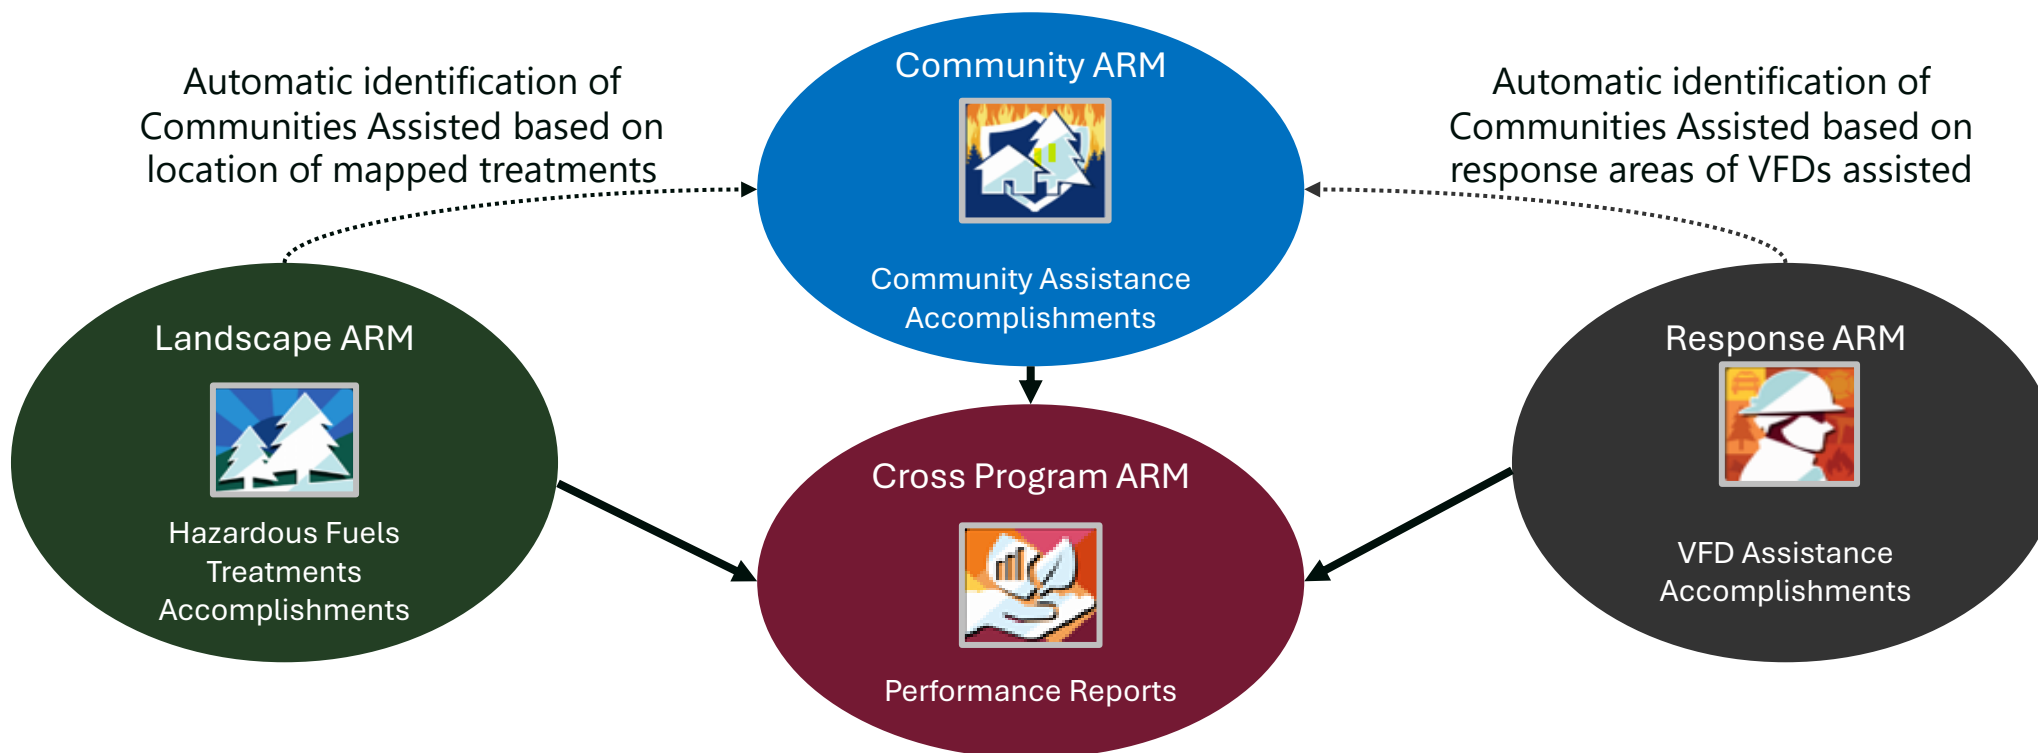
Automatic identification of Communities Assisted based on location of mapped treatments

Community ARM

Community Assistance Accomplishments

Automatic identification of Communities Assisted based on response areas of VFDs assisted

Landscape ARM

Hazardous Fuels Treatments Accomplishments

Cross Program ARM

Performance Reports

Response ARM

VFD Assistance Accomplishments